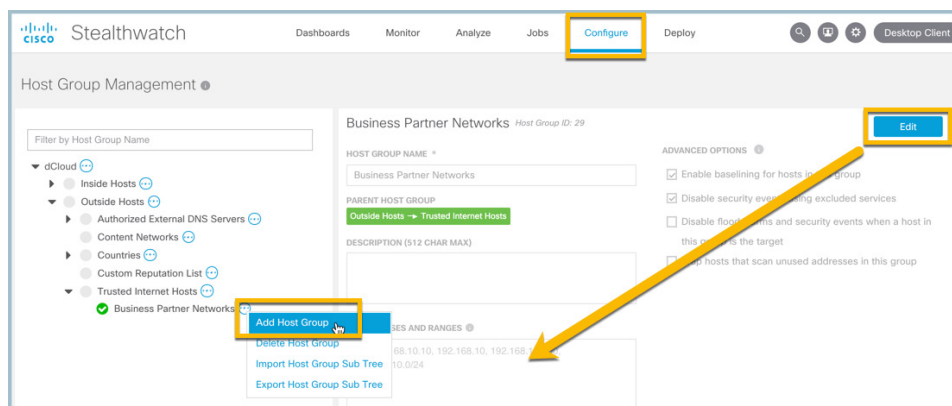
cisco Stealthwatch

Dashboards Monitor Analyze Jobs Configure Deploy Desktop Client

Host Group Management

Filter by Host Group Name

dCloud
Inside Hosts
Outside Hosts
Authorized External DNS Servers
Content Networks
Countries
Custom Reputation List
Trusted Internet Hosts
Business Partner Networks

Add Host Group
Delete Host Group
Import Host Group Sub Tree
Export Host Group Sub Tree

Business Partner Networks Host Group ID: 29

Edit

HOST GROUP NAME *
Business Partner Networks

PARENT HOST GROUP
Outside Hosts → Trusted Internet Hosts

DESCRIPTION (512 CHAR MAX)

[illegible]SES AND RANGES
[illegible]168.10.10, 192.168.10, 192.168.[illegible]
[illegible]10.0/24

ADVANCED OPTIONS
Enable baselining for hosts in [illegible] group
Disable security eve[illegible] excluded services
Disable flood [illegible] and security events when a host in this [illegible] is the target
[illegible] hosts that scan unused addresses in this group